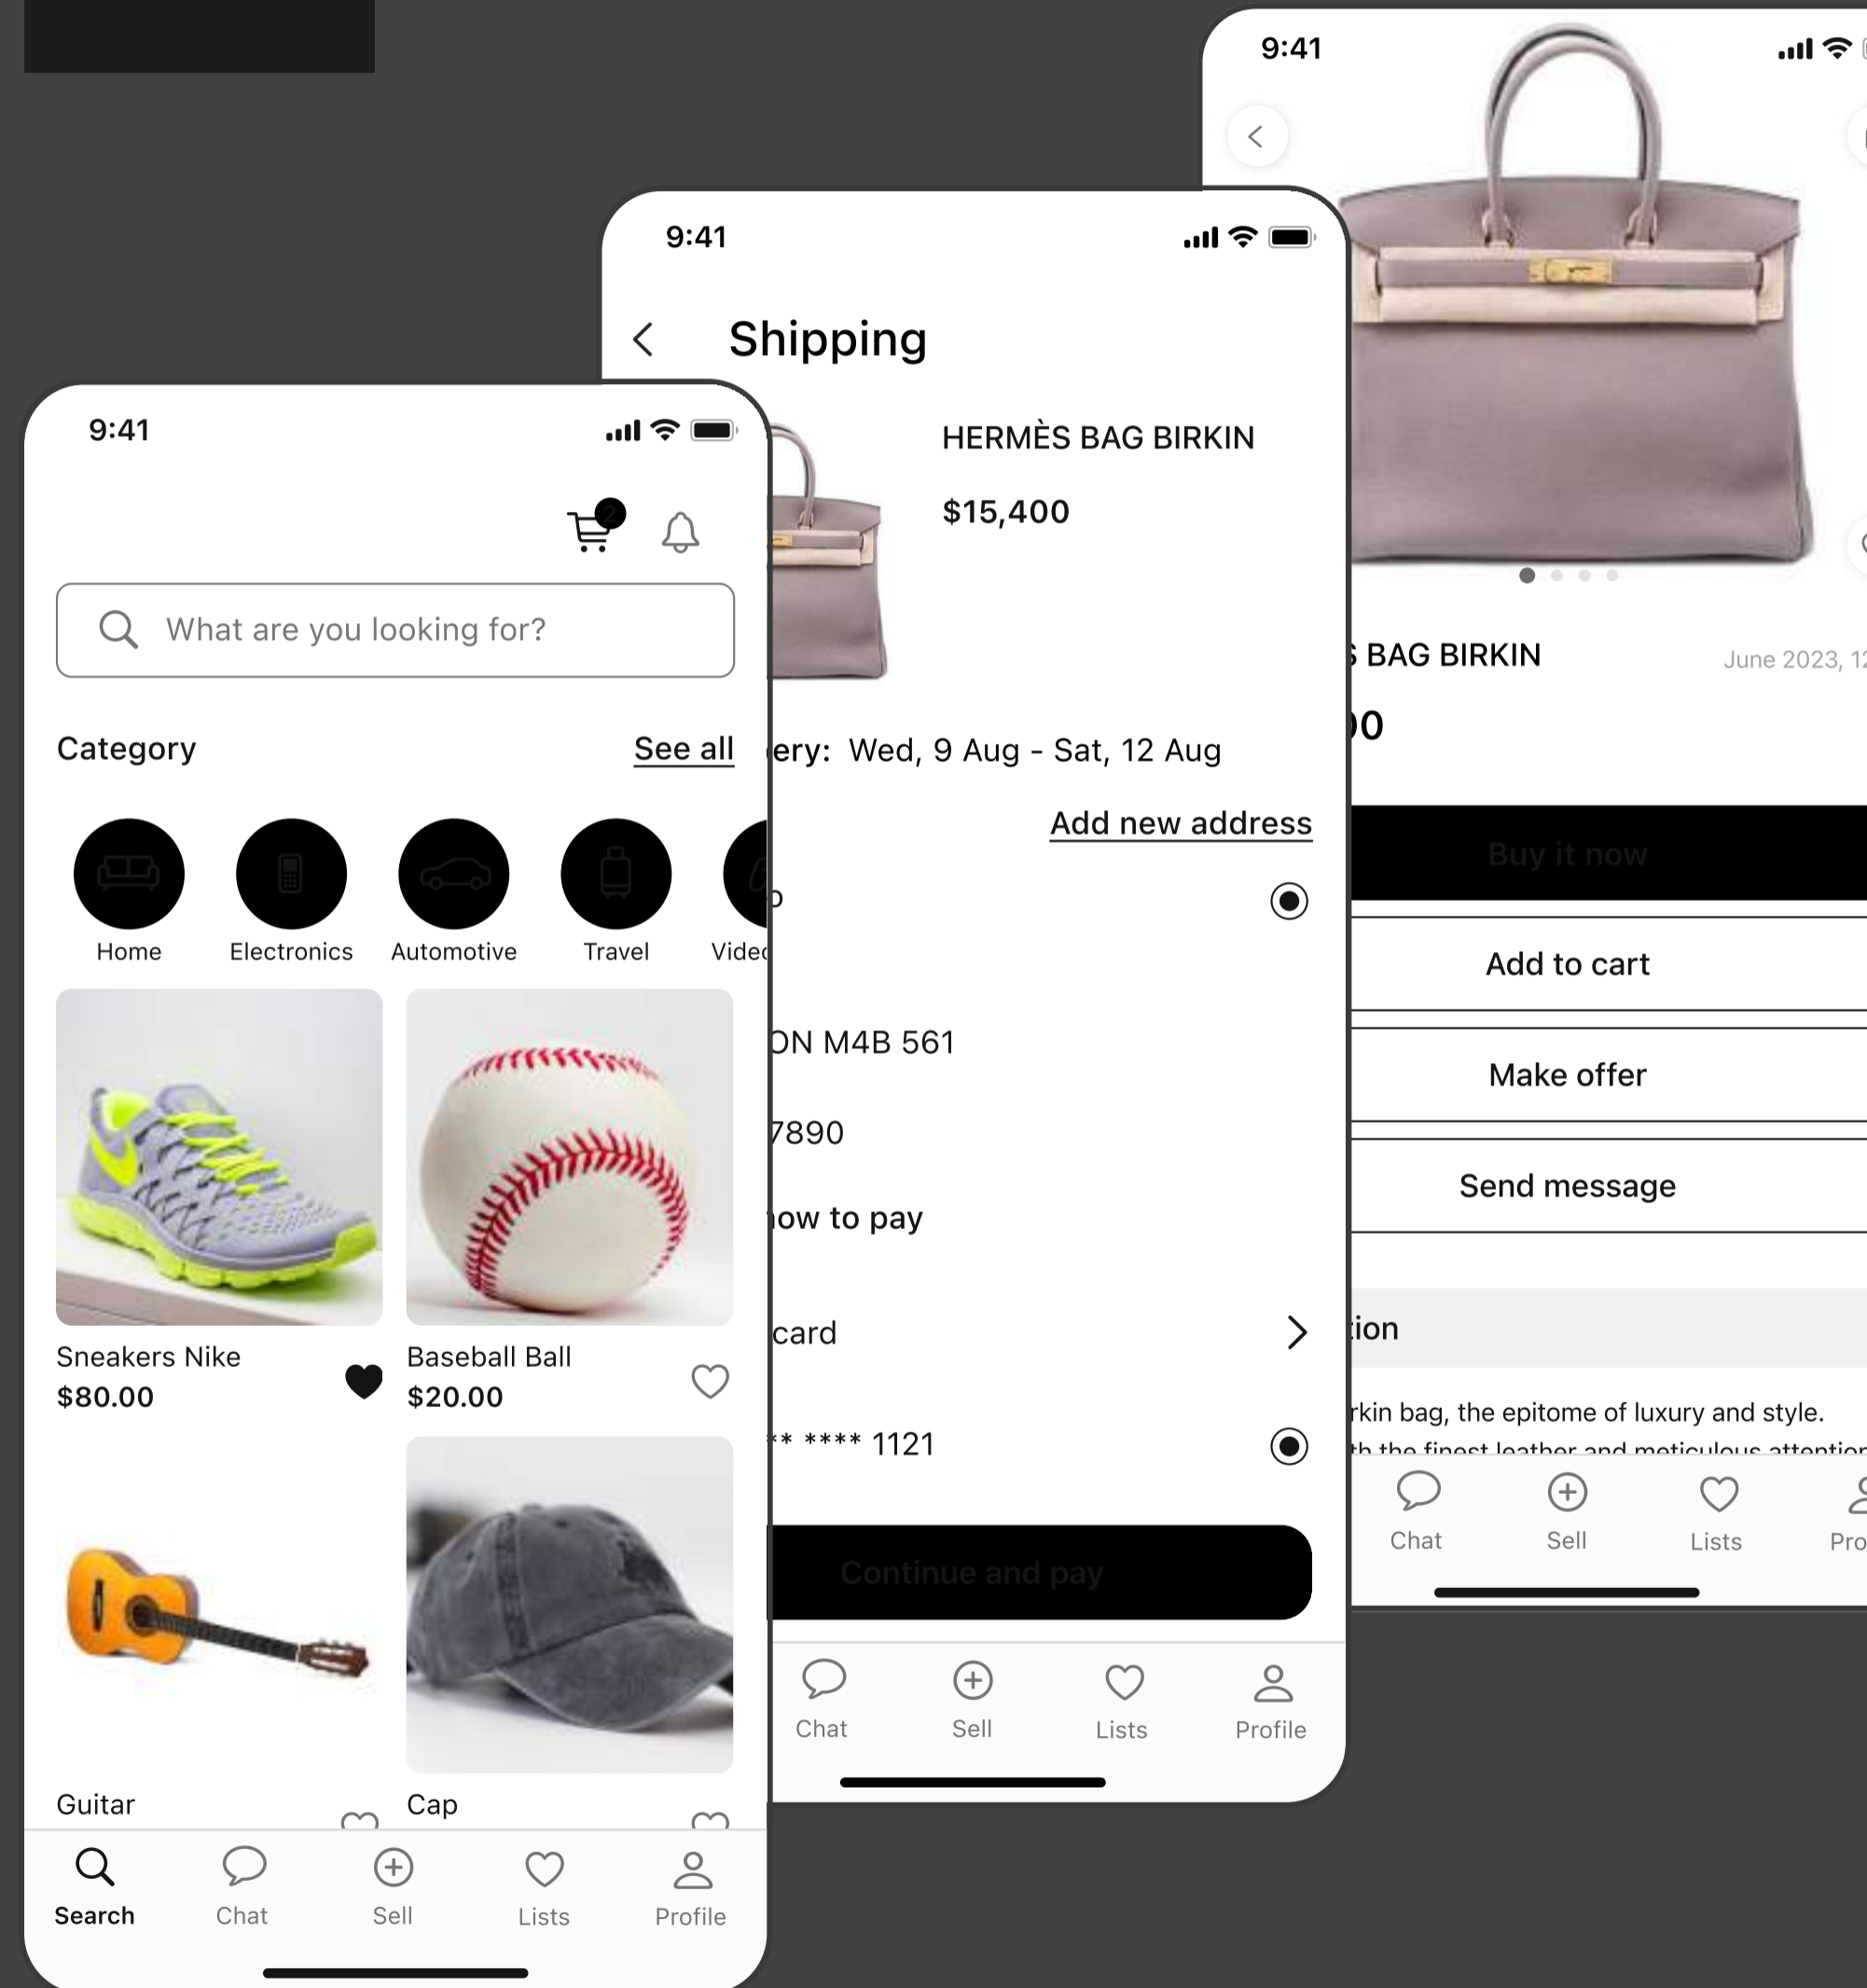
9:41

What are you looking for?

Category
See all

Home
Electronics
Automotive
Travel
Vide

Sneakers Nike
$80.00

Baseball Ball
$20.00

Guitar

Cap

Search
Chat
Sell
Lists
Profile

9:41

Shipping

HERMÈS BAG BIRKIN
$15,400

ery: Wed, 9 Aug - Sat, 12 Aug

Add new address

o

ON M4B 561

7890

ow to pay

card

** **** 1121

Continue and pay

Chat
Sell
Lists
Profile

9:41

BAG BIRKIN
June 2023, 1

0

Buy it now

Add to cart

Make offer

Send message

ion

rkin bag, the epitome of luxury and style.
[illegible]

Chat
Sell
Lists
Pro